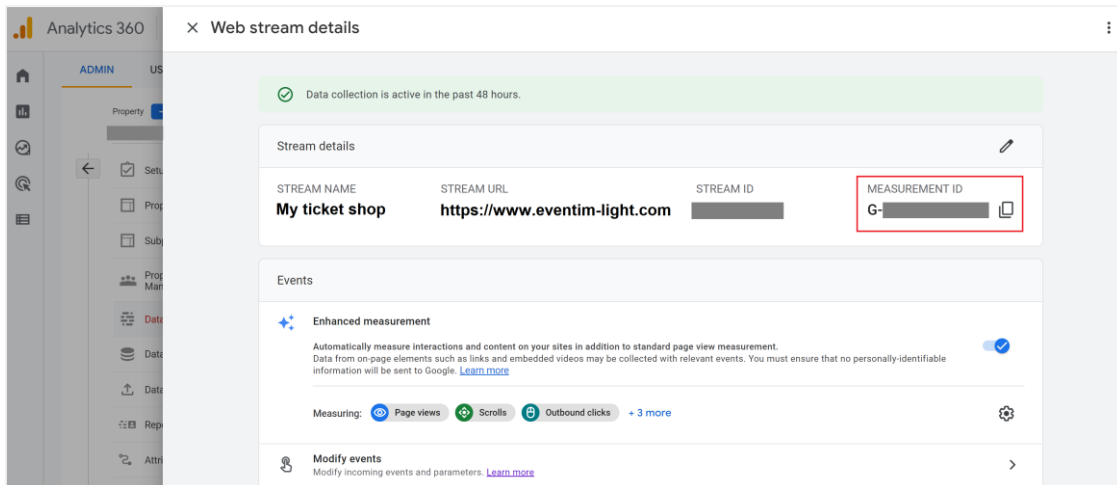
Analytics 360

ADMIN US

Property

Setu
Prop
Subj
Prop Mar
Data
Data
Data
Repo
Attri

× Web stream details

Data collection is active in the past 48 hours.

Stream details

STREAM NAME
My ticket shop

STREAM URL
https://www.eventim-light.com

STREAM ID

MEASUREMENT ID
G-

Events

Enhanced measurement

Automatically measure interactions and content on your sites in addition to standard page view measurement.
Data from on-page elements such as links and embedded videos may be collected with relevant events. You must ensure that no personally-identifiable information will be sent to Google. Learn more

Measuring: Page views Scrolls Outbound clicks + 3 more

Modify events
Modify incoming events and parameters. Learn more